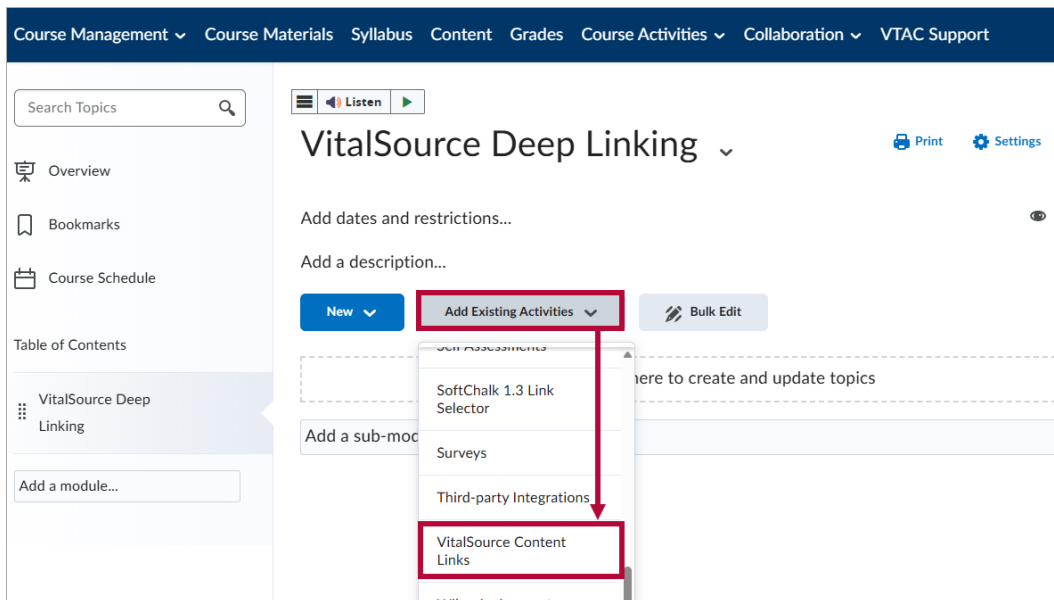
Course Management Course Materials Syllabus Content Grades Course Activities Collaboration VTAC Support

Search Topics

Overview

Bookmarks

Course Schedule

Table of Contents

VitalSource Deep Linking

Add a module...

Listen

VitalSource Deep Linking

Print Settings

Add dates and restrictions...

Add a description...

New

Add Existing Activities

Bulk Edit

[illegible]

SoftChalk 1.3 Link Selector

Surveys

Third-party Integrations

VitalSource Content Links

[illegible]

here to create and update topics

Add a sub-mod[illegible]